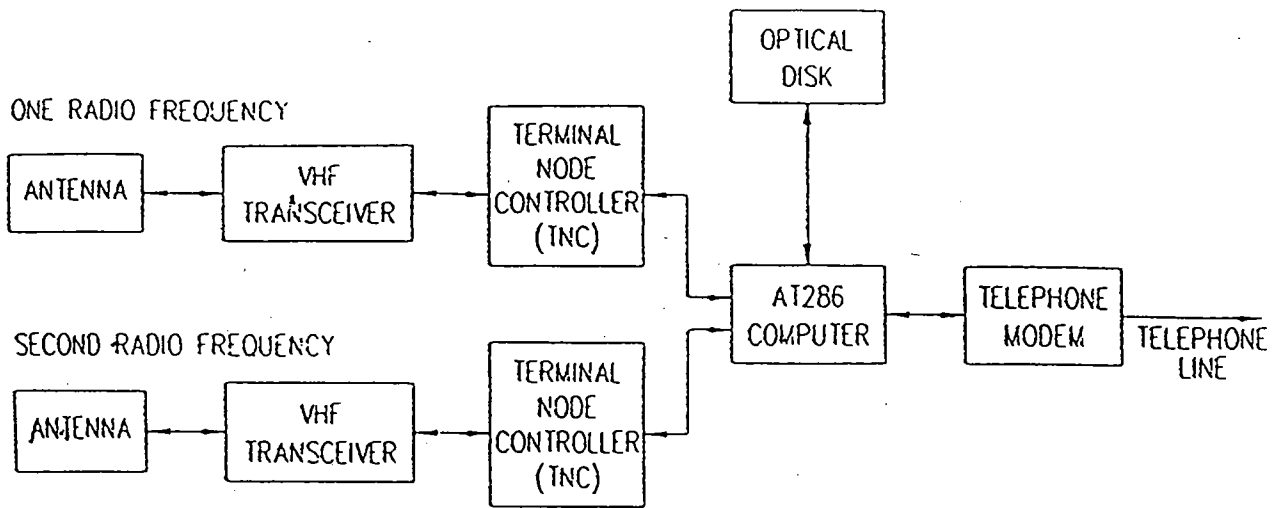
OPTICAL DISK

ONE RADIO FREQUENCY

ANTENNA

VHF TRANSCEIVER

TERMINAL NODE CONTROLLER (TNC)

AT286 COMPUTER

TELEPHONE MODEM

TELEPHONE LINE

SECOND RADIO FREQUENCY

ANTENNA

VHF TRANSCEIVER

TERMINAL NODE CONTROLLER (TNC)